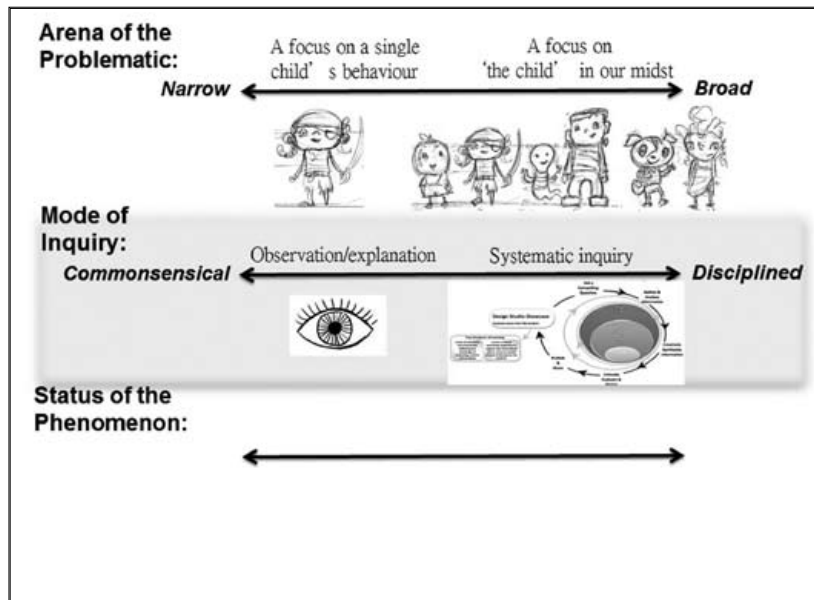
Arena of the Problematic:

A focus on a single child' s behaviour

A focus on 'the child' in our midst

Narrow

Broad

Mode of Inquiry:

Observation/explanation

Systematic inquiry

Commonsensical

Disciplined

Design Studio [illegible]

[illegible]

Status of the Phenomenon: